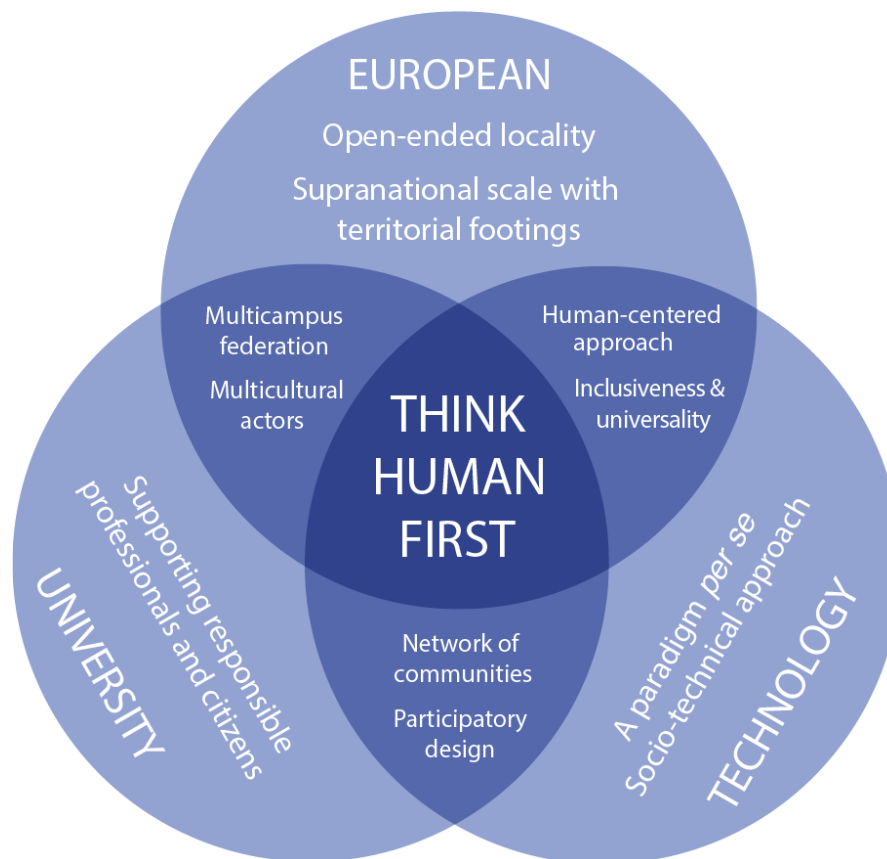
EUROPEAN

Open-ended locality

Supranational scale with territorial footings

Multicampus federation

Multicultural actors

Human-centered approach

Inclusiveness & universality

THINK HUMAN FIRST

Supporting responsible professionals and citizens

UNIVERSITY

Network of communities

Participatory design

A paradigm *per se*

Socio-technical approach

TECHNOLOGY